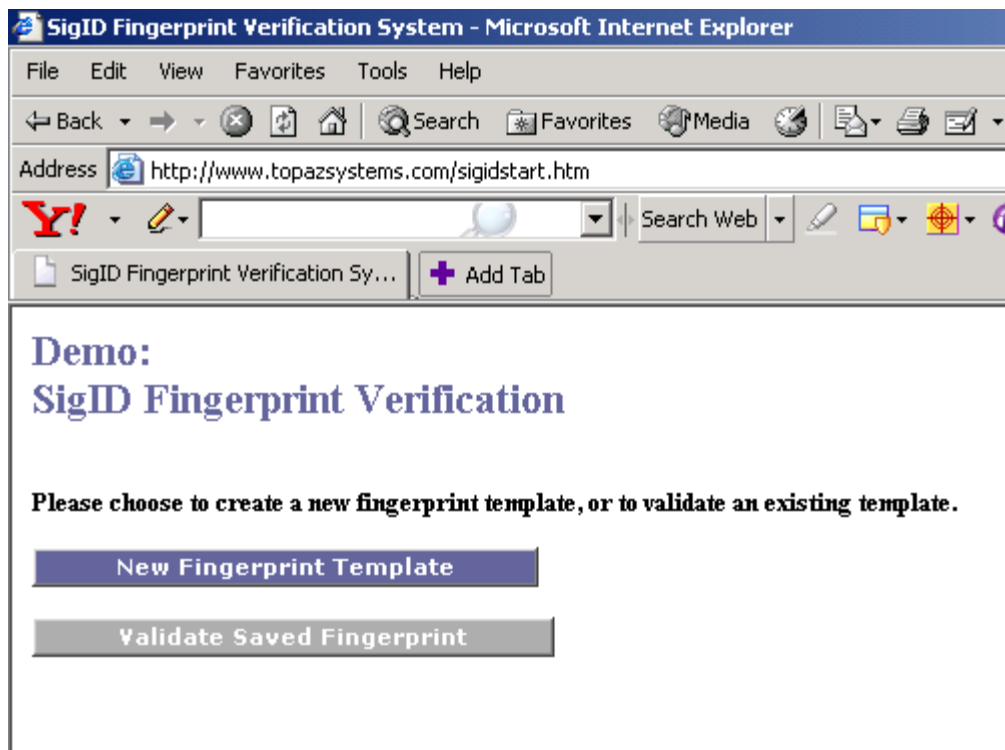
SigID Fingerprint Verification System - Microsoft Internet Explorer

File Edit View Favorites Tools Help

Back Search Favorites Media

Address http://www.topazsystems.com/sigidstart.htm

Y! Search Web

SigID Fingerprint Verification Sy... Add Tab

Demo:
SigID Fingerprint Verification

Please choose to create a new fingerprint template, or to validate an existing template.

New Fingerprint Template

Validate Saved Fingerprint